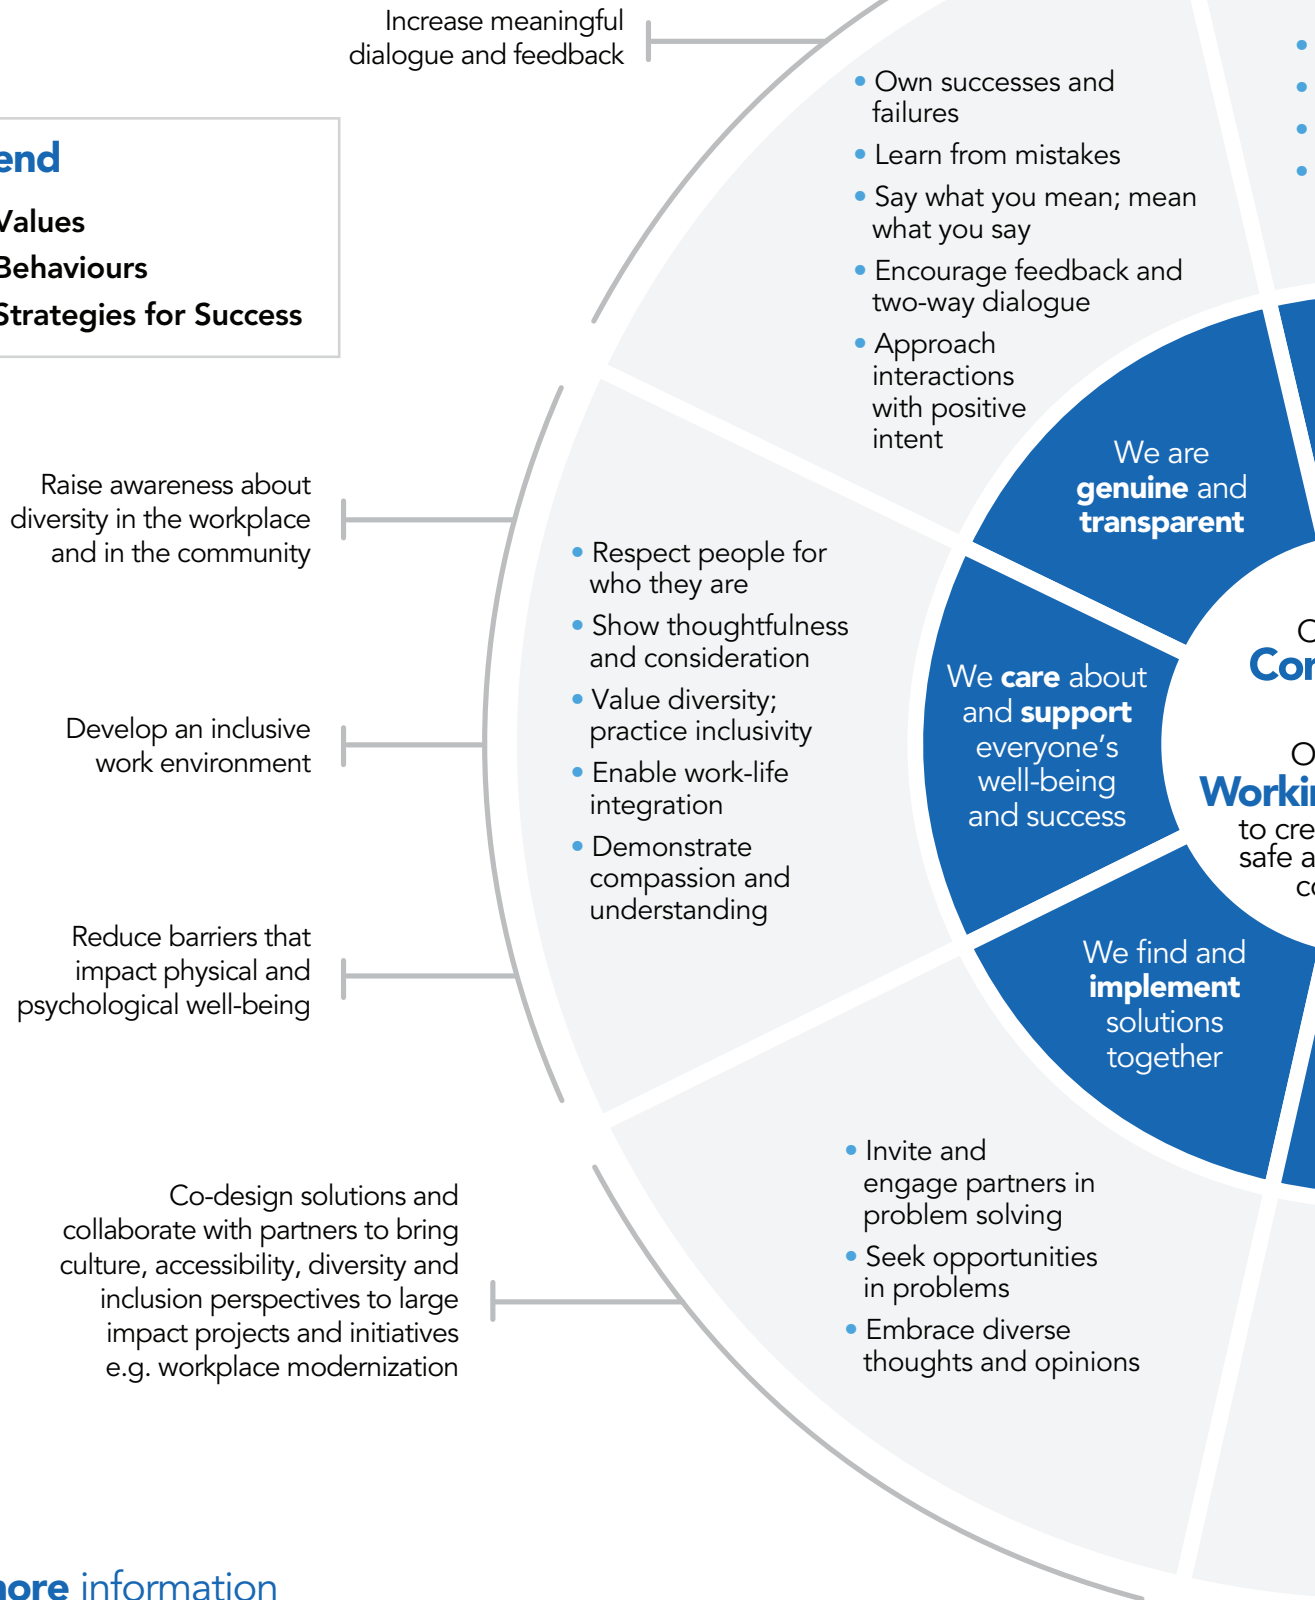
Increase meaningful dialogue and feedback

end

Values

Behaviours

Strategies for Success

• Own successes and failures

• Learn from mistakes

• Say what you mean; mean what you say

• Encourage feedback and two-way dialogue

• Approach interactions with positive intent

We are **genuine** and **transparent**

Raise awareness about diversity in the workplace and in the community

Develop an inclusive work environment

Reduce barriers that impact physical and psychological well-being

• Respect people for who they are

• Show thoughtfulness and consideration

• Value diversity; practice inclusivity

• Enable work-life integration

• Demonstrate compassion and understanding

We **care** about and **support** everyone's well-being and success

O

Cor

O

Workir

to cre

safe a

c

We find and **implement** solutions together

Co-design solutions and collaborate with partners to bring culture, accessibility, diversity and inclusion perspectives to large impact projects and initiatives e.g. workplace modernization

• Invite and engage partners in problem solving

• Seek opportunities in problems

• Embrace diverse thoughts and opinions

nore information